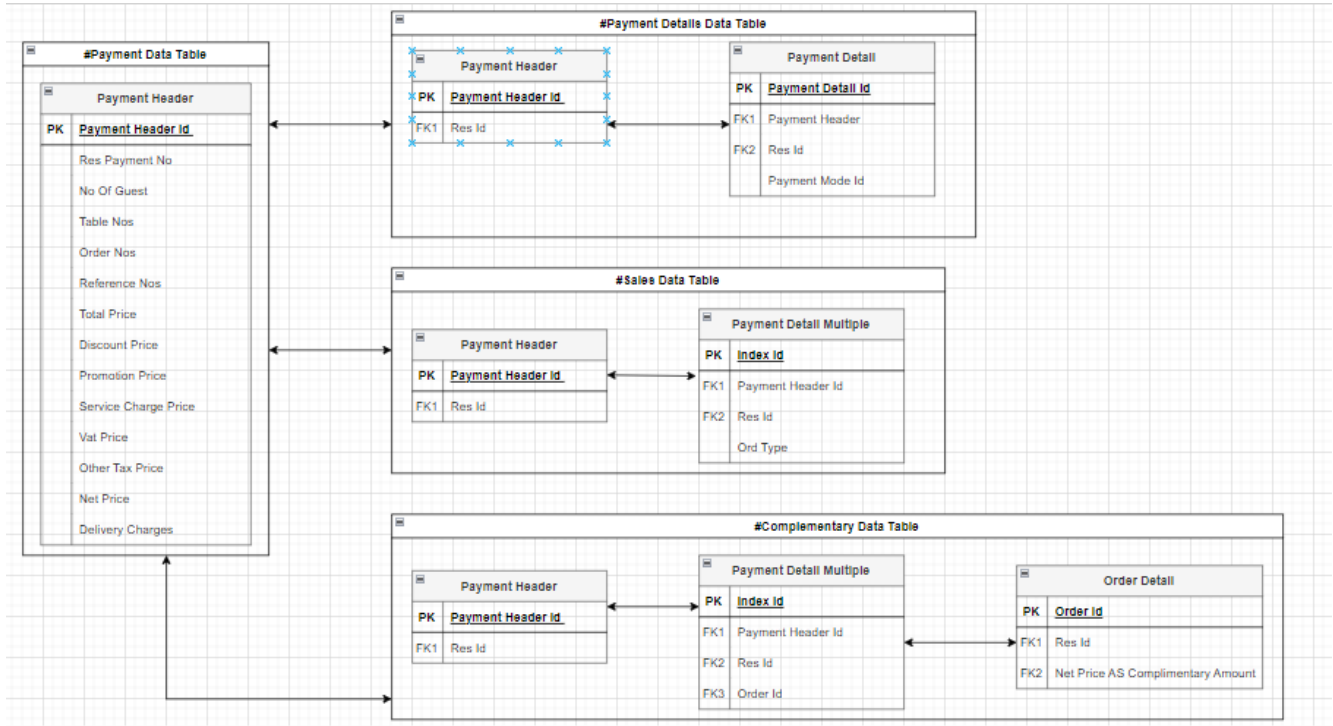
#Payment Data Table

Payment Header

| PK | Payment Header Id |
|---|---|
| | Res Payment No |
| | No Of Guest |
| | Table Nos |
| | Order Nos |
| | Reference Nos |
| | Total Price |
| | Discount Price |
| | Promotion Price |
| | Service Charge Price |
| | Vat Price |
| | Other Tax Price |
| | Net Price |
| | Delivery Charges |

#Payment Details Data Table

Payment Header

| PK | Payment Header Id |
|---|---|
| FK1 | Res Id |

Payment Detail

| PK | Payment Detail Id |
|---|---|
| FK1 | Payment Header |
| FK2 | Res Id |
| | Payment Mode Id |

#Sales Data Table

Payment Header

| PK | Payment Header Id |
|---|---|
| FK1 | Res Id |

Payment Detail Multiple

| PK | Index Id |
|---|---|
| FK1 | Payment Header Id |
| FK2 | Res Id |
| | Ord Type |

#Complementary Data Table

Payment Header

| PK | Payment Header Id |
|---|---|
| FK1 | Res Id |

Payment Detail Multiple

| PK | Index Id |
|---|---|
| FK1 | Payment Header Id |
| FK2 | Res Id |
| FK3 | Order Id |

Order Detail

| PK | Order Id |
|---|---|
| FK1 | Res Id |
| FK2 | Net Price AS Complimentary Amount |